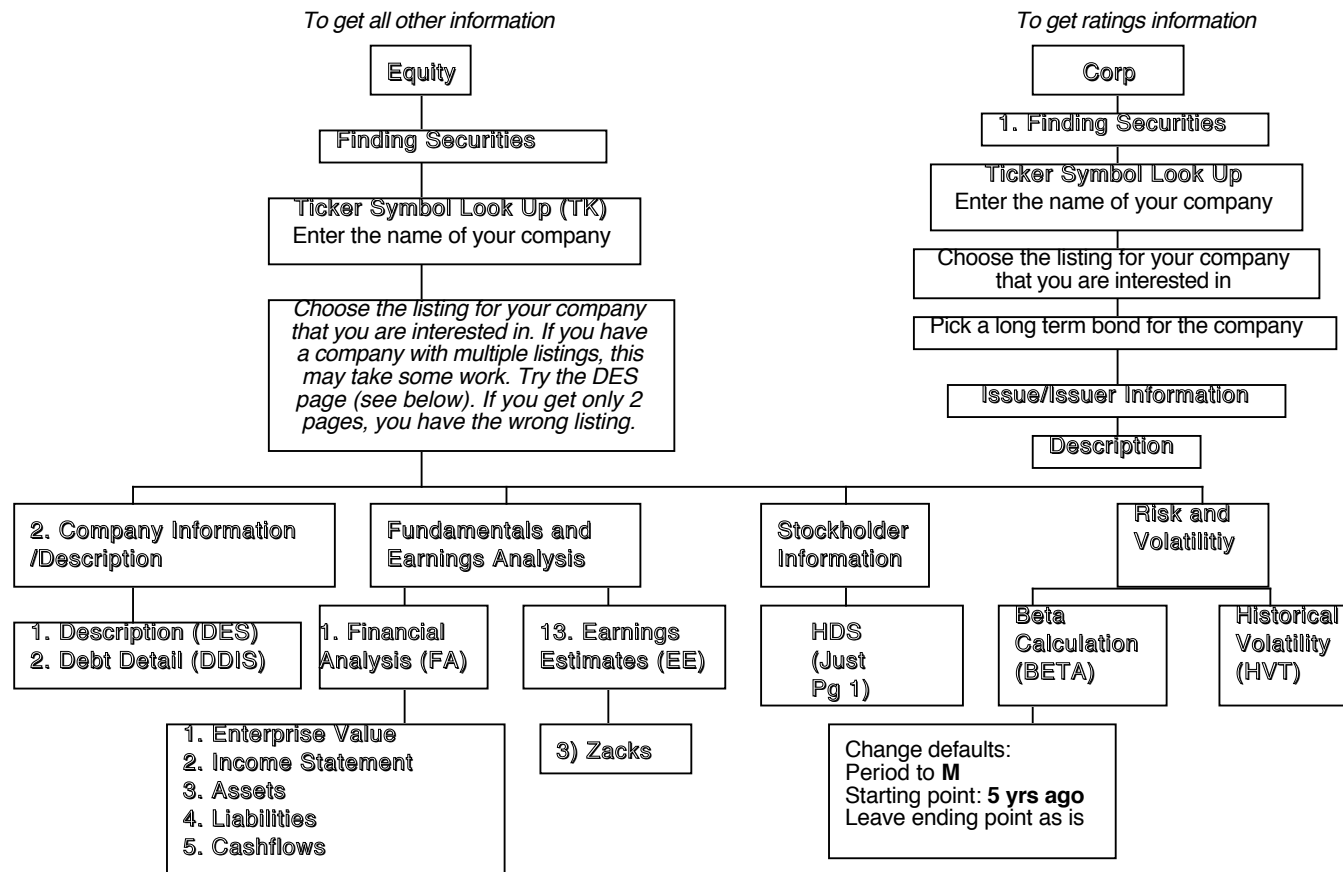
To get all other information

Equity

Finding Securities

Ticker Symbol Look Up (TK)
Enter the name of your company

Choose the listing for your company that you are interested in. If you have a company with multiple listings, this may take some work. Try the DES page (see below). If you get only 2 pages, you have the wrong listing.

2. Company Information /Description

1. Description (DES)
2. Debt Detail (DDIS)

Fundamentals and Earnings Analysis

1. Financial Analysis (FA)

1. Enterprise Value
2. Income Statement
3. Assets
4. Liabilities
5. Cashflows

13. Earnings Estimates (EE)

3) Zacks

Stockholder Information

HDS (Just Pg 1)

Risk and Volatilitiy

Beta Calculation (BETA)

Change defaults:
Period to **M**
Starting point: **5 yrs ago**
Leave ending point as is

Historical Volatility (HVT)

To get ratings information

Corp

1. Finding Securities

Ticker Symbol Look Up
Enter the name of your company

Choose the listing for your company that you are interested in

Pick a long term bond for the company

Issue/Issuer Information

Description